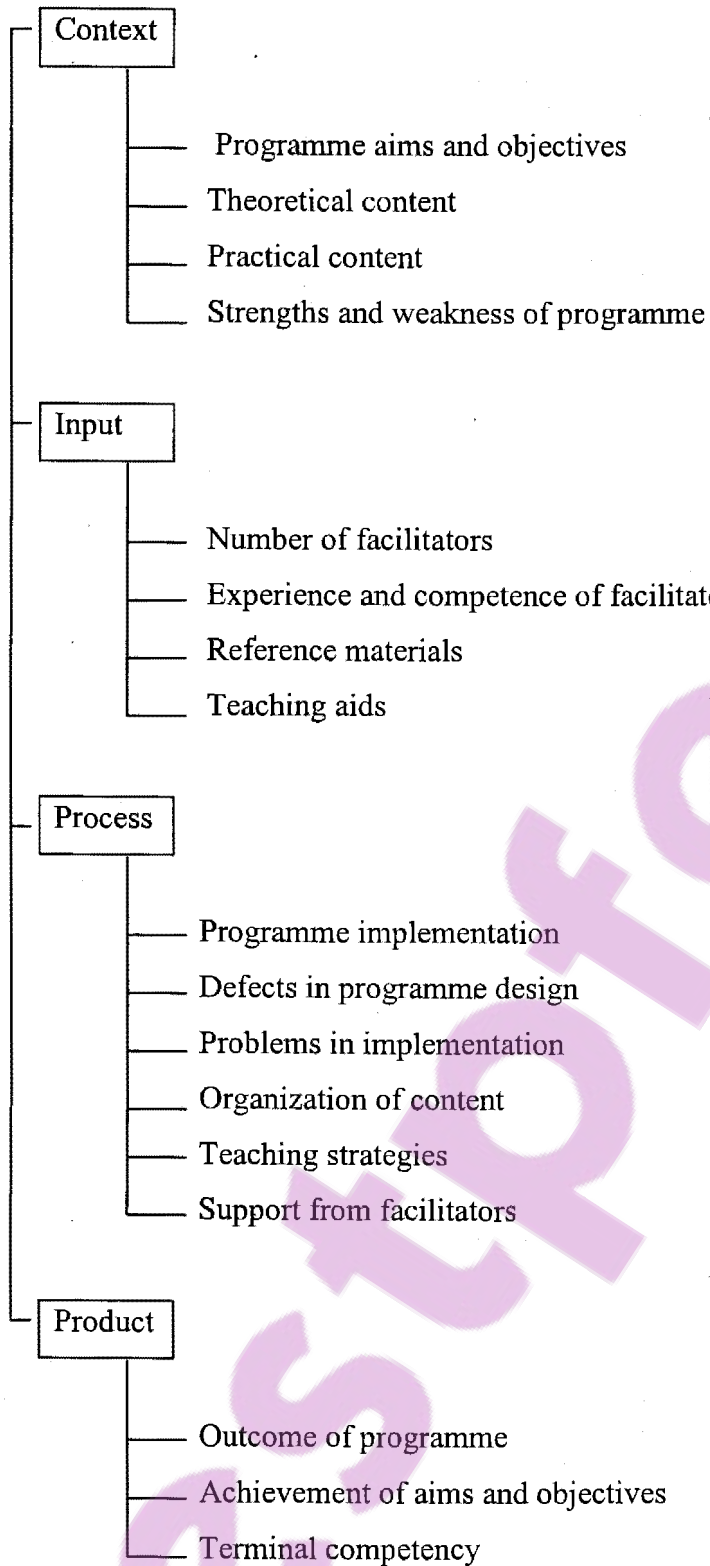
Context

Programme aims and objectives

Theoretical content

Practical content

Strengths and weakness of programme

Input

Number of facilitators

Experience and competence of facilitat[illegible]

Reference materials

Teaching aids

Process

Programme implementation

Defects in programme design

Problems in implementation

Organization of content

Teaching strategies

Support from facilitators

Product

Outcome of programme

Achievement of aims and objectives

Terminal competency